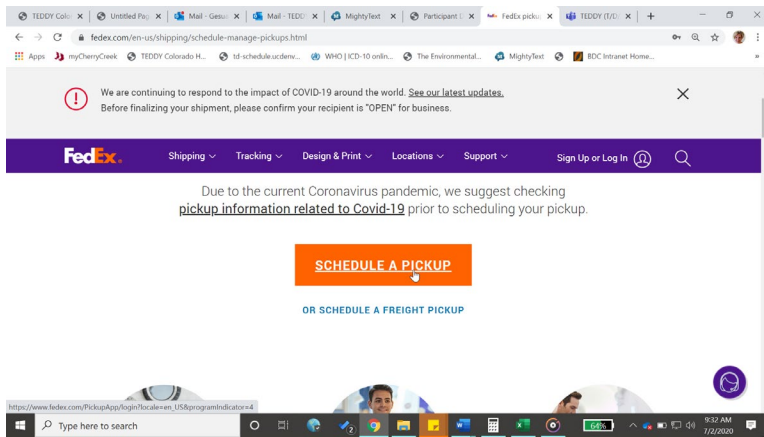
TEDDY Colo | Untitled Pa | Mail - Gesu | Mail - TEDD | MightyText | Participant | FedEx picku | TEDDY (T/D |

fedex.com/en-us/shipping/schedule-manage-pickups.html

Apps myCherryCreek TEDDY Colorado H... td-schedule.ucdenv... WHO | ICD-10 onlin... The Environmental... MightyText BDC Intranet Home...

We are continuing to respond to the impact of COVID-19 around the world. See our latest updates. Before finalizing your shipment, please confirm your recipient is "OPEN" for business.

FedEx. Shipping Tracking Design & Print Locations Support Sign Up or Log In

Due to the current Coronavirus pandemic, we suggest checking pickup information related to Covid-19 prior to scheduling your pickup.

SCHEDULE A PICKUP

OR SCHEDULE A FREIGHT PICKUP

https://www.fedex.com/PickupApp/login?locale=en_US&programIndicator=4

Type here to search

64%

9:32 AM
7/2/2020